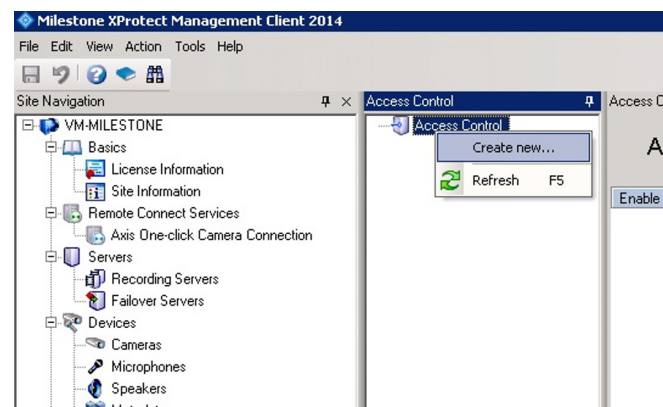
Milestone XProtect Management Client 2014

File Edit View Action Tools Help

Site Navigation

VM-MILESTONE
Basics
License Information
Site Information
Remote Connect Services
Axis One-click Camera Connection
Servers
Recording Servers
Failover Servers
Devices
Cameras
Microphones
Speakers

Access Control

Access Control
Create new...
Refresh F5

Access C

A

Enable